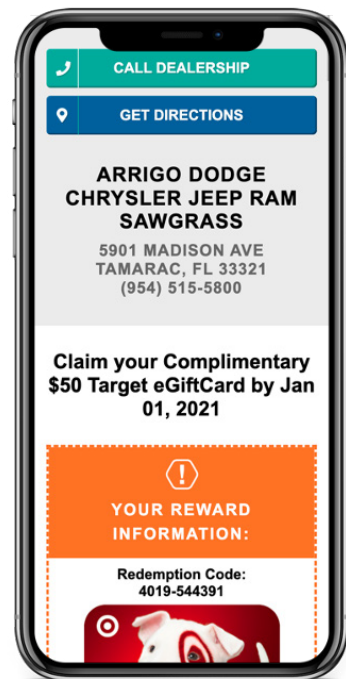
CALL DEALERSHIP

GET DIRECTIONS

ARRIGO DODGE CHRYSLER JEEP RAM SAWGRASS

5901 MADISON AVE
TAMARAC, FL 33321
(954) 515-5800

Claim your Complimentary $50 Target eGiftCard by Jan 01, 2021

YOUR REWARD INFORMATION:

Redemption Code:
4019-544391